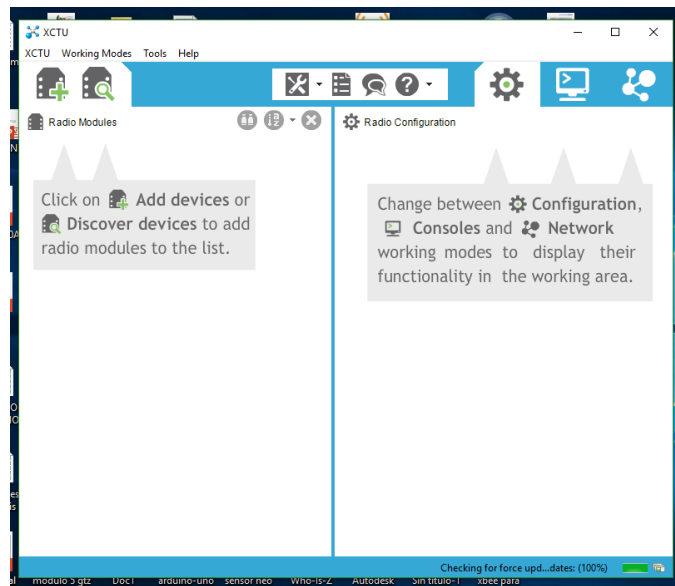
XCTU

XCTU   Working Modes   Tools   Help

Radio Modules

Radio Configuration

Click on Add devices or Discover devices to add radio modules to the list.

Change between Configuration, Consoles and Network working modes to display their functionality in the working area.

Checking for force upd...dates: (100%)

modulo 5 gtz   Doc1   arduino-uno   sensor neo   Who-is-Z   Autodesk   Sin titulo-1   xbee para